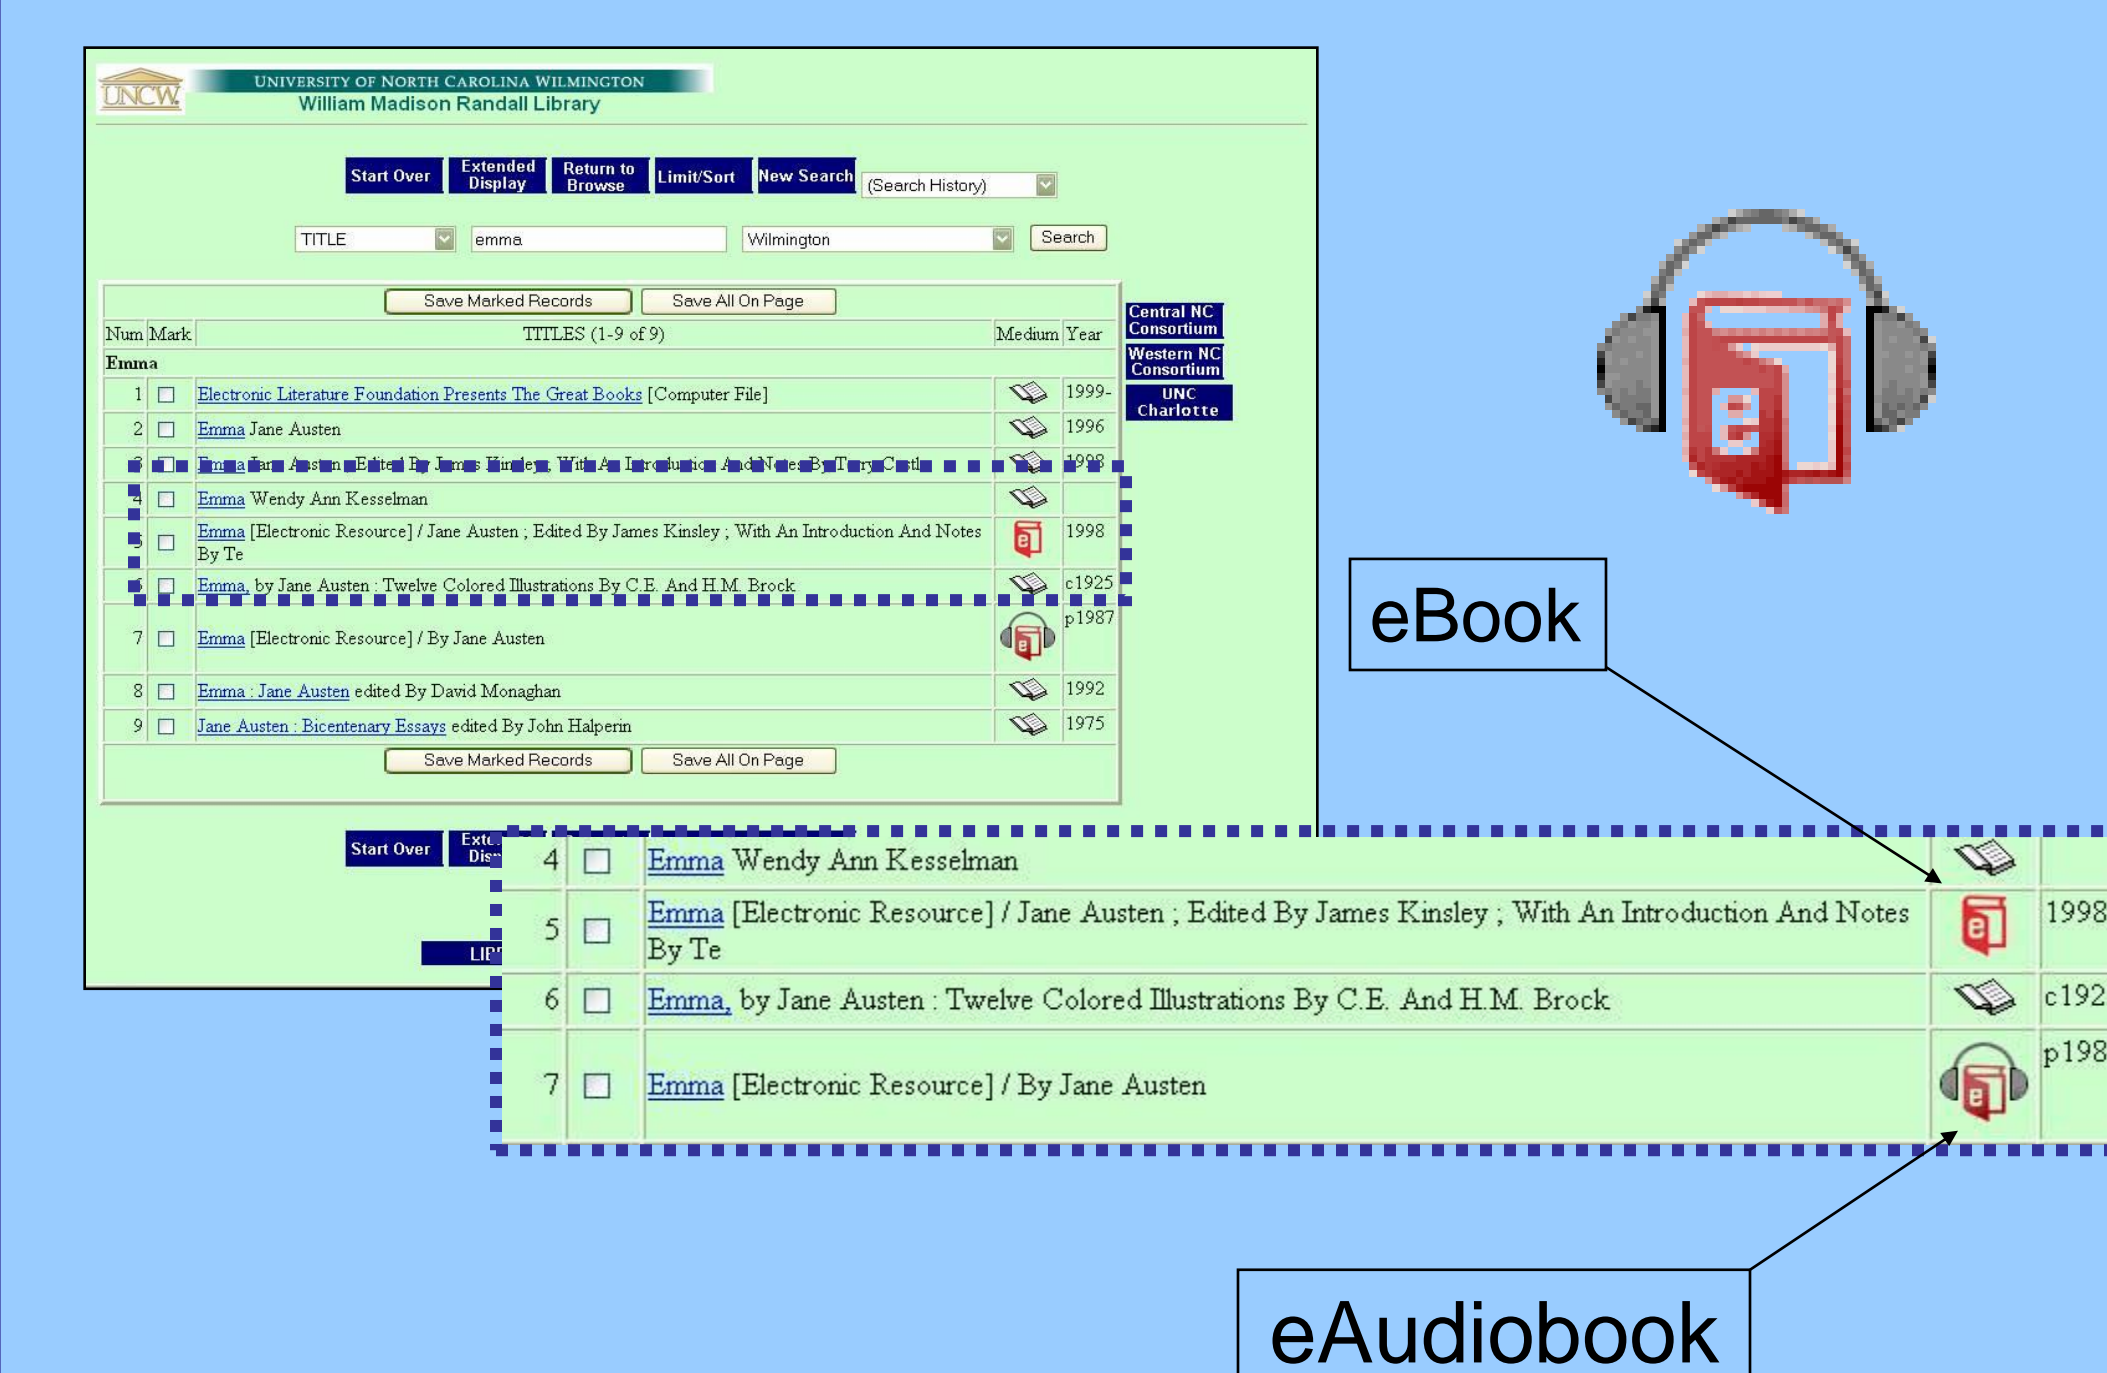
UNCW
UNIVERSITY OF NORTH CAROLINA WILMINGTON
William Madison Randall Library

Start Over | Extended Display | Return to Browse | Limit/Sort | New Search | (Search History)

TITLE | emma | Wilmington | Search

Save Marked Records | Save All On Page

Central NC Consortium
Western NC Consortium
UNC Charlotte

| Num | Mark | TITLES (1-9 of 9) | Medium | Year |
|---|---|---|---|---|
| Emma | | | | |
| 1 | | Electronic Literature Foundation Presents The Great Books [Computer File] | | 1999- |
| 2 | | Emma Jane Austen | | 1996 |
| 3 | | Emma Jane Austen Edited By James Kinsley, With An Introduction And Notes By Terry Castle | | 1998 |
| 4 | | Emma Wendy Ann Kesselman | | |
| 5 | | Emma [Electronic Resource] / Jane Austen ; Edited By James Kinsley ; With An Introduction And Notes By Te | | 1998 |
| 6 | | Emma, by Jane Austen : Twelve Colored Illustrations By C.E. And H.M. Brock | | c1925 |
| 7 | | Emma [Electronic Resource] / By Jane Austen | | p1987 |
| 8 | | Emma : Jane Austen edited By David Monaghan | | 1992 |
| 9 | | Jane Austen : Bicentenary Essays edited By John Halperin | | 1975 |

Save Marked Records | Save All On Page

Start Over | Exte Dis

LIB

eBook

| 4 | | Emma Wendy Ann Kesselman | | |
|---|---|---|---|---|
| 5 | | Emma [Electronic Resource] / Jane Austen ; Edited By James Kinsley ; With An Introduction And Notes By Te | | 1998 |
| 6 | | Emma, by Jane Austen : Twelve Colored Illustrations By C.E. And H.M. Brock | | c192 |
| 7 | | Emma [Electronic Resource] / By Jane Austen | | p198 |

eAudiobook